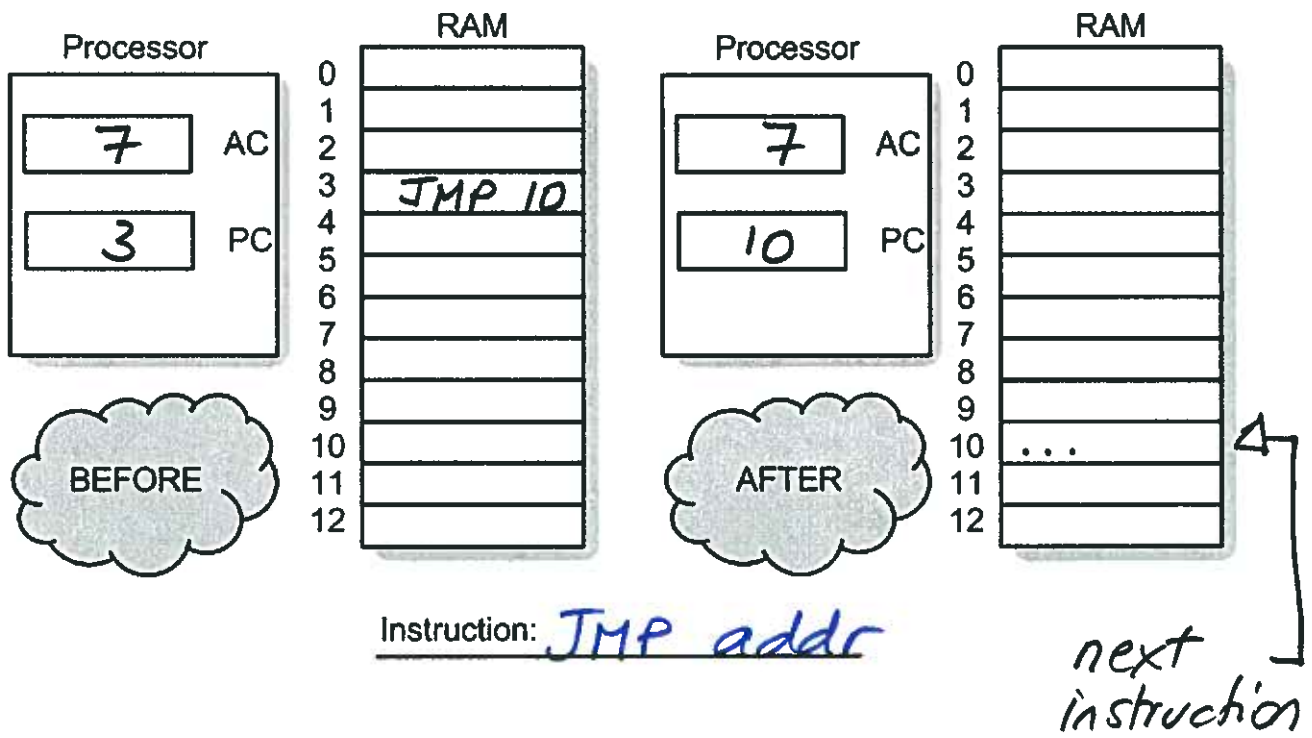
Processor

7 AC

3 PC

BEFORE

RAM

| | |
|---|---|
| 0 | |
| 1 | |
| 2 | |
| 3 | JMP 10 |
| 4 | |
| 5 | |
| 6 | |
| 7 | |
| 8 | |
| 9 | |
| 10 | |
| 11 | |
| 12 | |

Processor

7 AC

10 PC

AFTER

RAM

| | |
|---|---|
| 0 | |
| 1 | |
| 2 | |
| 3 | |
| 4 | |
| 5 | |
| 6 | |
| 7 | |
| 8 | |
| 9 | |
| 10 | ... |
| 11 | |
| 12 | |

Instruction: JMP addr

next instruction